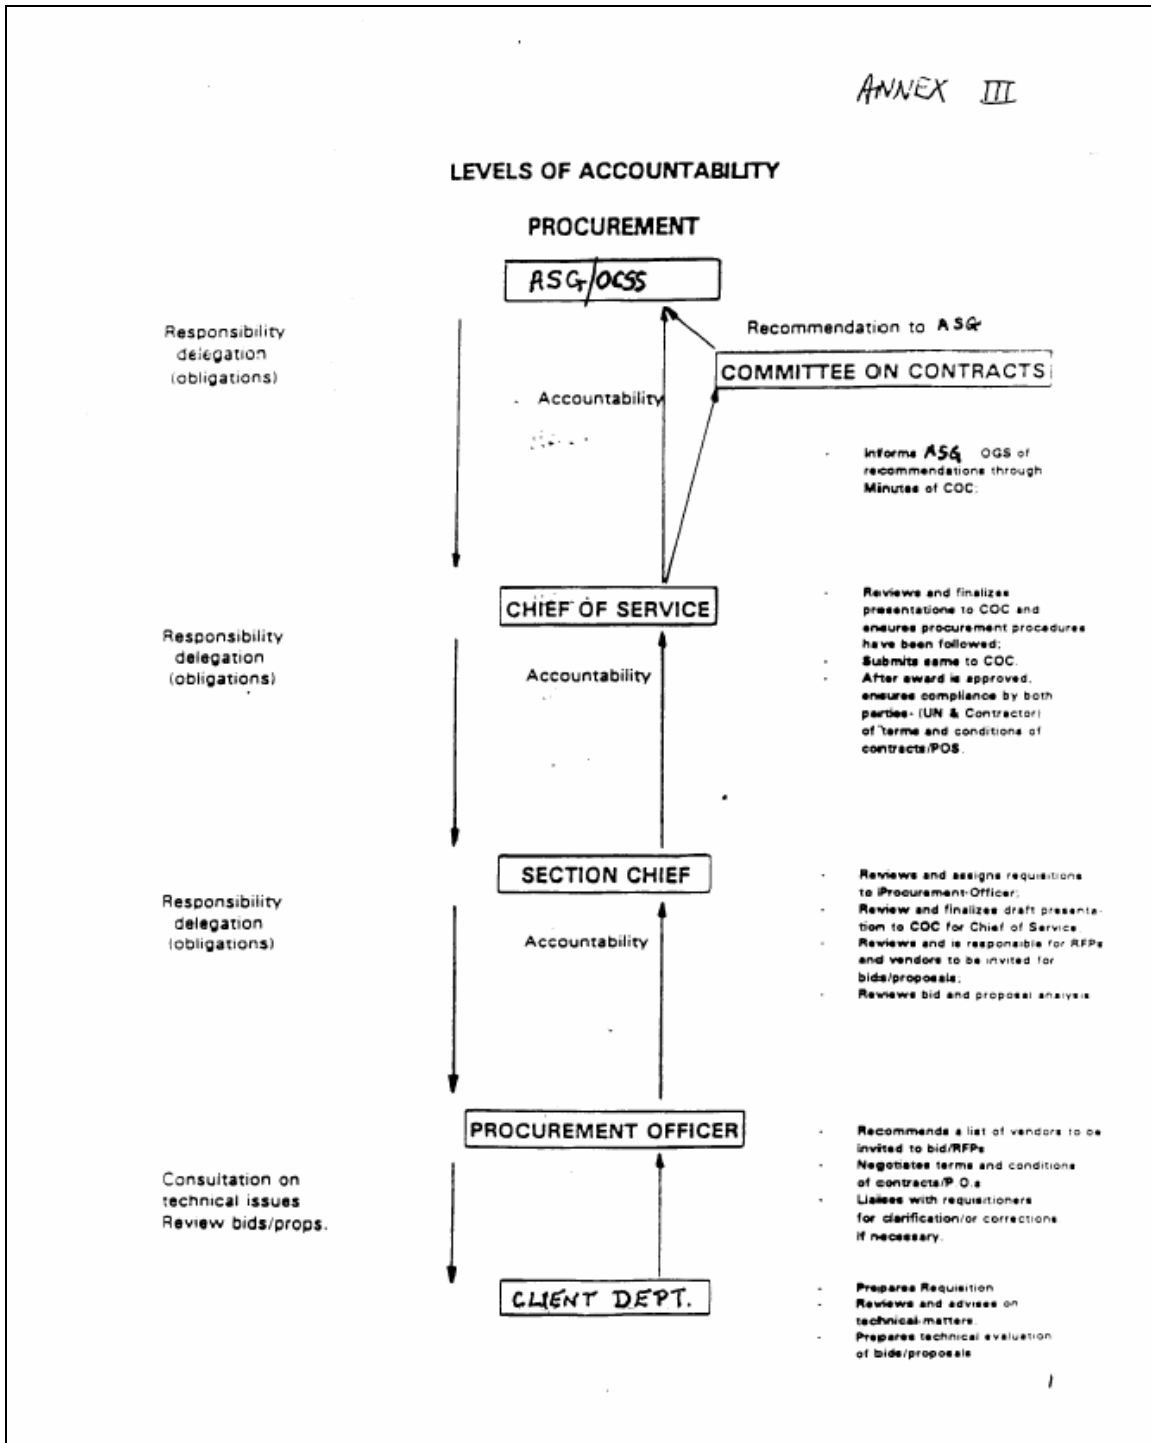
ANNEX III

LEVELS OF ACCOUNTABILITY

PROCUREMENT

ASG/OCSS

Responsibility delegation (obligations)

Recommendation to ASG

COMMITTEE ON CONTRACTS

Accountability

- Informs ASG OGS of recommendations through Minutes of COC:

CHIEF OF SERVICE

Responsibility delegation (obligations)

Accountability

- Reviews and finalizes presentations to COC and ensures procurement procedures have been followed;
- Submits same to COC.
- After award is approved, ensures compliance by both parties- (UN & Contractor) of terms and conditions of contracts/POS.

SECTION CHIEF

Responsibility delegation (obligations)

Accountability

- Reviews and assigns requisitions to Procurement-Officer;
- Review and finalizes draft presentation to COC for Chief of Service.
- Reviews and is responsible for RFPs and vendors to be invited for bids/proposals;
- Reviews bid and proposal analysis

PROCUREMENT OFFICER

Consultation on technical issues Review bids/props.

- Recommends a list of vendors to be invited to bid/RFPs
- Negotiates terms and conditions of contracts/P.O.s
- Liaises with requisitioners for clarification/or corrections if necessary.

CLIENT DEPT.

- Prepares Requisition
- Reviews and advises on technical-matters.
- Prepares technical evaluation of bids/proposals

1